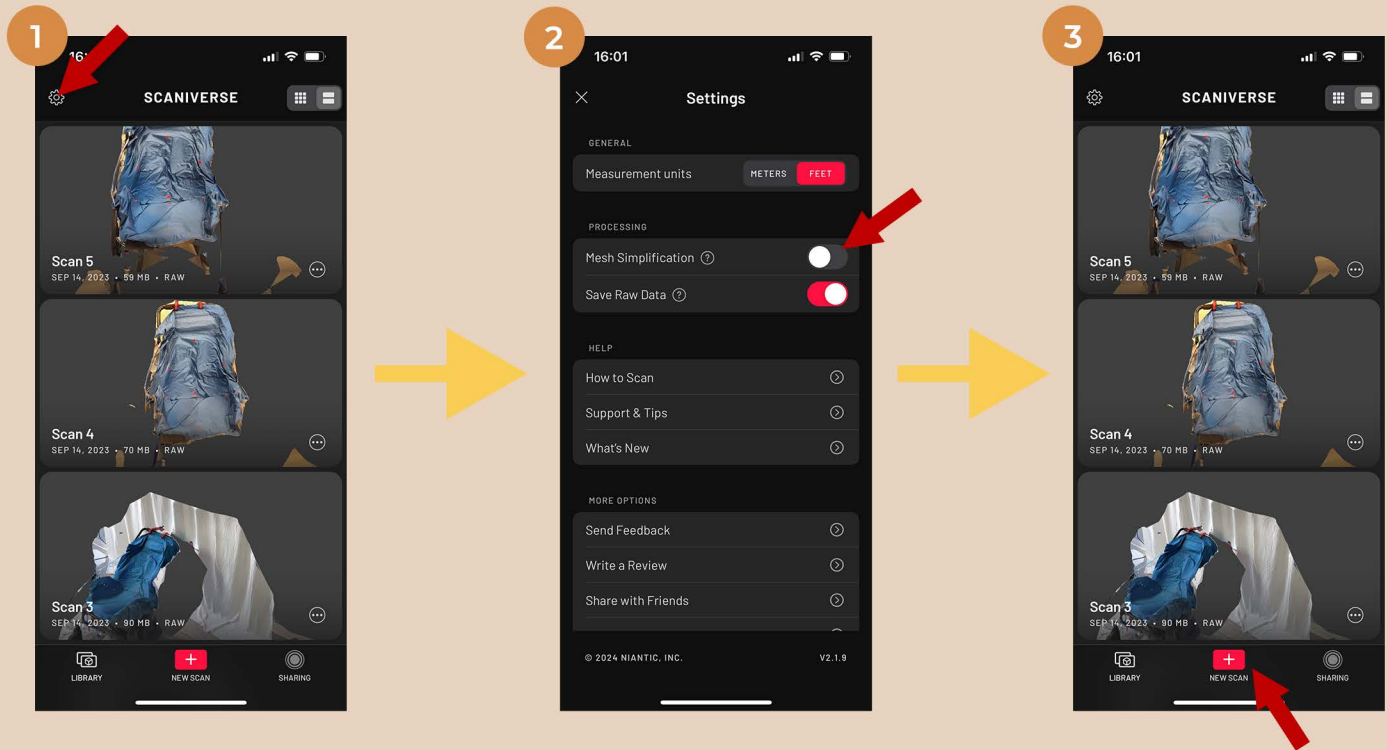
1

16:

SCANIVERSE

Scan 5
SEP 14, 2023 • 59 MB • RAW

Scan 4
SEP 14, 2023 • 70 MB • RAW

Scan 3
SEP 14, 2023 • 90 MB • RAW

LIBRARY
NEW SCAN
SHARING

2

16:01

Settings

GENERAL
Measurement units METERS FEET

PROCESSING
Mesh Simplification
Save Raw Data

HELP
How to Scan
Support & Tips
What's New

MORE OPTIONS
Send Feedback
Write a Review
Share with Friends

© 2024 NIANTIC, INC. V2.1.9

3

16:01

SCANIVERSE

Scan 5
SEP 14, 2023 • 59 MB • RAW

Scan 4
SEP 14, 2023 • 70 MB • RAW

Scan 3
SEP 14, 2023 • 90 MB • RAW

LIBRARY
NEW SCAN
SHARING